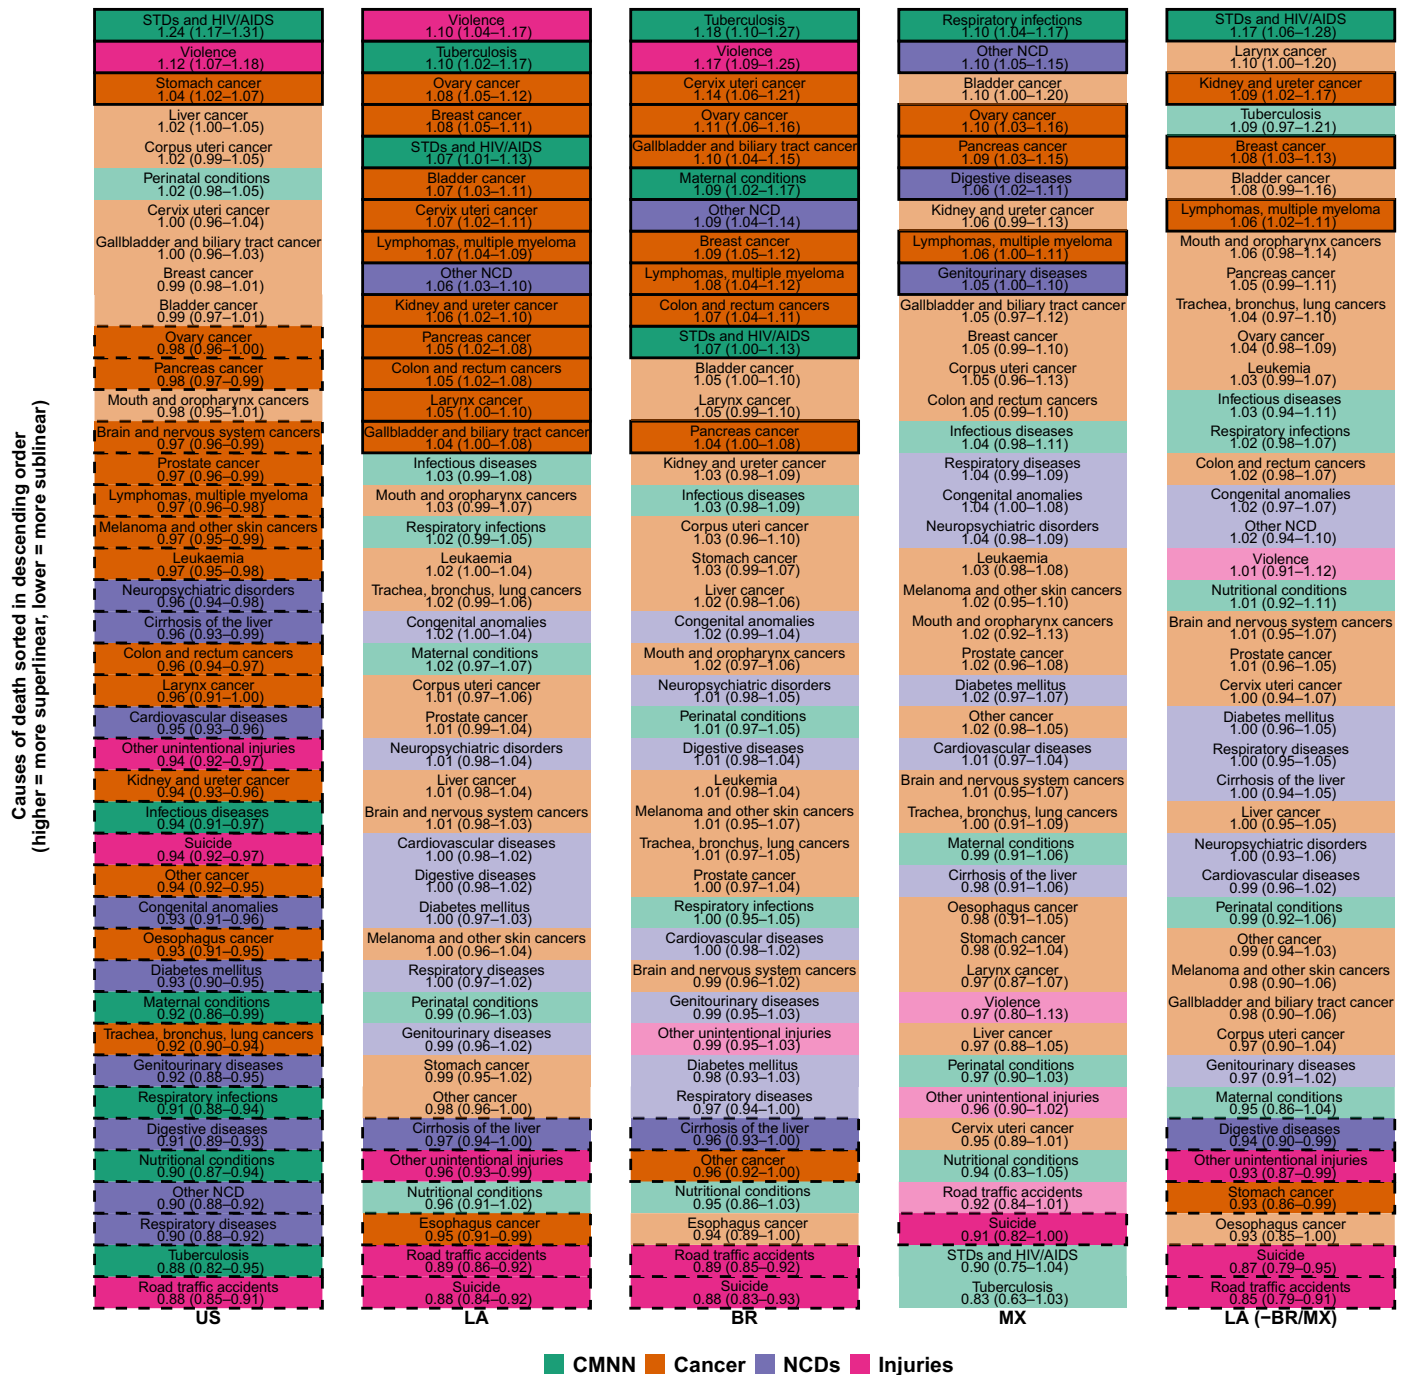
Causes of death sorted in descending order
(higher = more superlinear, lower = more sublinear)

STDs and HIV/AIDS
1.24 (1.17–1.31)
Violence
1.12 (1.07–1.18)
Stomach cancer
1.04 (1.02–1.07)
Liver cancer
1.02 (1.00–1.05)
Corpus uteri cancer
1.02 (0.99–1.05)
Perinatal conditions
1.02 (0.98–1.05)
Cervix uteri cancer
1.00 (0.96–1.04)
Gallbladder and biliary tract cancer
1.00 (0.96–1.03)
Breast cancer
0.99 (0.98–1.01)
Bladder cancer
0.99 (0.97–1.01)
Ovary cancer
0.98 (0.96–1.00)
Pancreas cancer
0.98 (0.97–0.99)
Mouth and oropharynx cancers
0.98 (0.95–1.01)
Brain and nervous system cancers
0.97 (0.96–0.99)
Prostate cancer
0.97 (0.96–0.99)
Lymphomas, multiple myeloma
0.97 (0.96–0.98)
Melanoma and other skin cancers
0.97 (0.95–0.99)
Leukaemia
0.97 (0.95–0.98)
Neuropsychiatric disorders
0.96 (0.94–0.98)
Cirrhosis of the liver
0.96 (0.93–0.99)
Colon and rectum cancers
0.96 (0.94–0.97)
Larynx cancer
0.96 (0.91–1.00)
Cardiovascular diseases
0.95 (0.93–0.96)
Other unintentional injuries
0.94 (0.92–0.97)
Kidney and ureter cancer
0.94 (0.93–0.96)
Infectious diseases
0.94 (0.91–0.97)
Suicide
0.94 (0.92–0.97)
Other cancer
0.94 (0.92–0.95)
Congenital anomalies
0.93 (0.91–0.96)
Oesophagus cancer
0.93 (0.91–0.95)
Diabetes mellitus
0.93 (0.90–0.95)
Maternal conditions
0.92 (0.86–0.99)
Trachea, bronchus, lung cancers
0.92 (0.90–0.94)
Genitourinary diseases
0.92 (0.88–0.95)
Respiratory infections
0.91 (0.88–0.94)
Digestive diseases
0.91 (0.89–0.93)
Nutritional conditions
0.90 (0.87–0.94)
Other NCD
0.90 (0.88–0.92)
Respiratory diseases
0.90 (0.88–0.92)
Tuberculosis
0.88 (0.82–0.95)
Road traffic accidents
0.88 (0.85–0.91)
US

Violence
1.10 (1.04–1.17)
Tuberculosis
1.10 (1.02–1.17)
Ovary cancer
1.08 (1.05–1.12)
Breast cancer
1.08 (1.05–1.11)
STDs and HIV/AIDS
1.07 (1.01–1.13)
Bladder cancer
1.07 (1.03–1.11)
Cervix uteri cancer
1.07 (1.02–1.11)
Lymphomas, multiple myeloma
1.07 (1.04–1.09)
Other NCD
1.06 (1.03–1.08)
Kidney and ureter cancer
1.06 (1.02–1.10)
Pancreas cancer
1.05 (1.02–1.08)
Colon and rectum cancers
1.05 (1.02–1.08)
Larynx cancer
1.05 (1.00–1.10)
Gallbladder and biliary tract cancer
1.04 (1.00–1.08)
Infectious diseases
1.03 (0.99–1.08)
Mouth and oropharynx cancers
1.03 (0.99–1.07)
Respiratory infections
1.02 (0.99–1.05)
Leukaemia
1.02 (1.00–1.04)
Trachea, bronchus, lung cancers
1.02 (0.99–1.06)
Congenital anomalies
1.02 (1.00–1.04)
Maternal conditions
1.02 (0.97–1.07)
Corpus uteri cancer
1.01 (0.97–1.06)
Prostate cancer
1.01 (0.99–1.04)
Neuropsychiatric disorders
1.01 (0.98–1.04)
Liver cancer
1.01 (0.98–1.04)
Brain and nervous system cancers
1.01 (0.98–1.03)
Cardiovascular diseases
1.00 (0.98–1.02)
Digestive diseases
1.00 (0.98–1.02)
Diabetes mellitus
1.00 (0.97–1.03)
Melanoma and other skin cancers
1.00 (0.96–1.04)
Respiratory diseases
1.00 (0.97–1.02)
Perinatal conditions
0.99 (0.96–1.03)
Genitourinary diseases
0.99 (0.96–1.02)
Stomach cancer
0.99 (0.95–1.02)
Other cancer
0.98 (0.96–1.00)
Cirrhosis of the liver
0.97 (0.94–1.00)
Other unintentional injuries
0.96 (0.93–0.99)
Nutritional conditions
0.96 (0.91–1.02)
Esophagus cancer
0.95 (0.91–0.99)
Road traffic accidents
0.89 (0.86–0.92)
Suicide
0.88 (0.84–0.92)
LA

Tuberculosis
1.18 (1.08–1.27)
Violence
1.17 (1.09–1.25)
Cervix uteri cancer
1.14 (1.06–1.21)
Ovary cancer
1.11 (1.06–1.16)
Gallbladder and biliary tract cancer
1.10 (1.04–1.15)
Maternal conditions
1.09 (1.02–1.17)
Other NCD
1.09 (1.04–1.14)
Breast cancer
1.09 (1.05–1.12)
Lymphomas, multiple myeloma
1.08 (1.04–1.12)
Colon and rectum cancers
1.07 (1.04–1.11)
STDs and HIV/AIDS
1.07 (1.00–1.13)
Bladder cancer
1.05 (1.00–1.10)
Larynx cancer
1.05 (0.99–1.10)
Pancreas cancer
1.04 (1.00–1.08)
Kidney and ureter cancer
1.03 (0.98–1.09)
Infectious diseases
1.03 (0.98–1.09)
Corpus uteri cancer
1.03 (0.96–1.10)
Stomach cancer
1.03 (0.99–1.07)
Liver cancer
1.02 (0.98–1.06)
Congenital anomalies
1.02 (0.99–1.04)
Mouth and oropharynx cancers
1.02 (0.97–1.06)
Neuropsychiatric disorders
1.01 (0.98–1.05)
Perinatal conditions
1.01 (0.97–1.05)
Digestive diseases
1.01 (0.98–1.04)
Leukemia
1.01 (0.98–1.04)
Melanoma and other skin cancers
1.01 (0.95–1.07)
Trachea, bronchus, lung cancers
1.01 (0.97–1.05)
Prostate cancer
1.00 (0.97–1.04)
Respiratory infections
1.00 (0.95–1.05)
Cardiovascular diseases
1.00 (0.98–1.02)
Brain and nervous system cancers
0.99 (0.96–1.02)
Genitourinary diseases
0.99 (0.95–1.03)
Other unintentional injuries
0.99 (0.95–1.03)
Diabetes mellitus
0.98 (0.93–1.03)
Respiratory diseases
0.97 (0.94–1.00)
Cirrhosis of the liver
0.96 (0.93–1.00)
Other cancer
0.96 (0.92–1.00)
Nutritional conditions
0.95 (0.86–1.03)
Esophagus cancer
0.94 (0.89–1.00)
Road traffic accidents
0.89 (0.85–0.92)
Suicide
0.88 (0.83–0.93)
BR

Respiratory infections
1.10 (1.04–1.17)
Other NCD
1.10 (1.05–1.15)
Bladder cancer
1.10 (1.00–1.20)
Ovary cancer
1.10 (1.03–1.16)
Pancreas cancer
1.09 (1.03–1.15)
Digestive diseases
1.06 (1.02–1.11)
Kidney and ureter cancer
1.06 (0.99–1.13)
Lymphomas, multiple myeloma
1.06 (1.00–1.11)
Genitourinary diseases
1.05 (1.00–1.10)
Gallbladder and biliary tract cancer
1.05 (0.97–1.12)
Breast cancer
1.05 (0.99–1.10)
Corpus uteri cancer
1.05 (0.96–1.13)
Colon and rectum cancers
1.05 (0.99–1.10)
Infectious diseases
1.04 (0.98–1.11)
Respiratory diseases
1.04 (0.99–1.09)
Congenital anomalies
1.04 (1.00–1.08)
Neuropsychiatric disorders
1.04 (0.98–1.09)
Leukaemia
1.03 (0.98–1.08)
Melanoma and other skin cancers
1.02 (0.95–1.10)
Mouth and oropharynx cancers
1.02 (0.92–1.13)
Prostate cancer
1.02 (0.96–1.08)
Diabetes mellitus
1.02 (0.97–1.07)
Other cancer
1.02 (0.98–1.05)
Cardiovascular diseases
1.01 (0.97–1.04)
Brain and nervous system cancers
1.01 (0.95–1.07)
Trachea, bronchus, lung cancers
1.00 (0.91–1.09)
Maternal conditions
0.99 (0.91–1.06)
Cirrhosis of the liver
0.98 (0.91–1.06)
Oesophagus cancer
0.98 (0.91–1.05)
Stomach cancer
0.98 (0.92–1.04)
Larynx cancer
0.97 (0.87–1.07)
Violence
0.97 (0.80–1.13)
Liver cancer
0.97 (0.88–1.05)
Perinatal conditions
0.97 (0.90–1.03)
Other unintentional injuries
0.96 (0.90–1.02)
Cervix uteri cancer
0.95 (0.89–1.01)
Nutritional conditions
0.94 (0.83–1.05)
Road traffic accidents
0.92 (0.84–1.01)
Suicide
0.91 (0.82–1.00)
STDs and HIV/AIDS
0.90 (0.75–1.04)
Tuberculosis
0.83 (0.63–1.03)
MX

STDs and HIV/AIDS
1.17 (1.05–1.28)
Larynx cancer
1.10 (1.00–1.20)
Kidney and ureter cancer
1.09 (1.02–1.17)
Tuberculosis
1.09 (0.97–1.21)
Breast cancer
1.08 (1.03–1.13)
Bladder cancer
1.08 (0.99–1.16)
Lymphomas, multiple myeloma
1.06 (1.02–1.11)
Mouth and oropharynx cancers
1.06 (0.98–1.14)
Pancreas cancer
1.05 (0.99–1.11)
Trachea, bronchus, lung cancers
1.04 (0.97–1.10)
Ovary cancer
1.04 (0.98–1.09)
Leukemia
1.03 (0.99–1.07)
Infectious diseases
1.03 (0.94–1.11)
Respiratory infections
1.02 (0.98–1.07)
Colon and rectum cancers
1.02 (0.98–1.07)
Congenital anomalies
1.02 (0.97–1.07)
Other NCD
1.02 (0.94–1.10)
Violence
1.01 (0.91–1.12)
Nutritional conditions
1.01 (0.92–1.11)
Brain and nervous system cancers
1.01 (0.95–1.07)
Prostate cancer
1.01 (0.96–1.05)
Cervix uteri cancer
1.00 (0.94–1.07)
Diabetes mellitus
1.00 (0.96–1.05)
Respiratory diseases
1.00 (0.95–1.05)
Cirrhosis of the liver
1.00 (0.94–1.05)
Liver cancer
1.00 (0.95–1.05)
Neuropsychiatric disorders
1.00 (0.93–1.06)
Cardiovascular diseases
0.99 (0.96–1.02)
Perinatal conditions
0.99 (0.92–1.06)
Other cancer
0.99 (0.94–1.03)
Melanoma and other skin cancers
0.98 (0.90–1.06)
Gallbladder and biliary tract cancer
0.98 (0.90–1.06)
Corpus uteri cancer
0.97 (0.90–1.04)
Genitourinary diseases
0.97 (0.91–1.02)
Maternal conditions
0.95 (0.86–1.04)
Digestive diseases
0.94 (0.90–0.99)
Other unintentional injuries
0.93 (0.87–0.99)
Stomach cancer
0.93 (0.87–0.99)
Oesophagus cancer
0.93 (0.85–1.00)
Suicide
0.87 (0.79–0.95)
Road traffic accidents
0.85 (0.79–0.91)
LA (−BR/MX)

CMNN Cancer NCDs Injuries